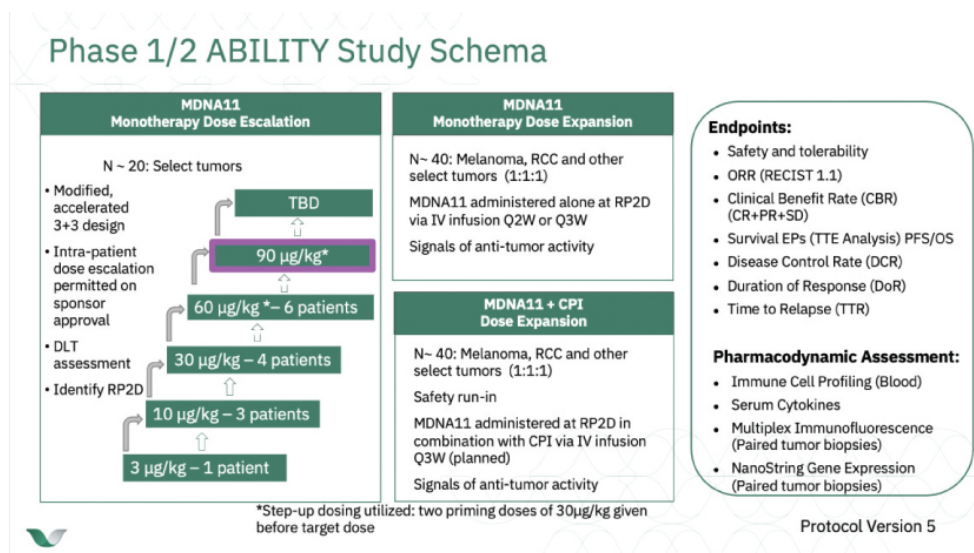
Phase 1/2 ABILITY Study Schema

MDNA11
Monotherapy Dose Escalation

N ~ 20: Select tumors

- Modified, accelerated 3+3 design
- Intra-patient dose escalation permitted on sponsor approval
- DLT assessment
- Identify RP2D

TBD
90 μg/kg*
60 μg/kg *– 6 patients
30 μg/kg – 4 patients
10 μg/kg – 3 patients
3 μg/kg – 1 patient

*Step-up dosing utilized: two priming doses of 30μg/kg given before target dose

MDNA11
Monotherapy Dose Expansion

N~ 40: Melanoma, RCC and other select tumors (1:1:1)

MDNA11 administered alone at RP2D via IV infusion Q2W or Q3W

Signals of anti-tumor activity

MDNA11 + CPI
Dose Expansion

N~ 40: Melanoma, RCC and other select tumors (1:1:1)

Safety run-in

MDNA11 administered at RP2D in combination with CPI via IV infusion Q3W (planned)

Signals of anti-tumor activity

Endpoints:
- Safety and tolerability
- ORR (RECIST 1.1)
- Clinical Benefit Rate (CBR) (CR+PR+SD)
- Survival EPs (TTE Analysis) PFS/OS
- Disease Control Rate (DCR)
- Duration of Response (DoR)
- Time to Relapse (TTR)

Pharmacodynamic Assessment:
- Immune Cell Profiling (Blood)
- Serum Cytokines
- Multiplex Immunofluorescence (Paired tumor biopsies)
- NanoString Gene Expression (Paired tumor biopsies)

Protocol Version 5